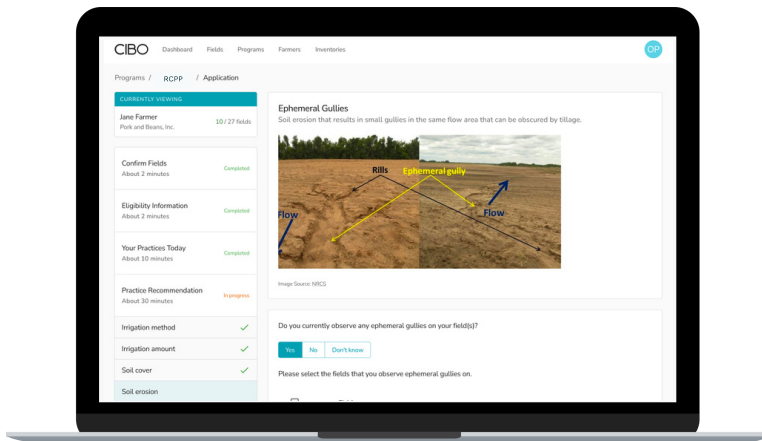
CIBO Dashboard Fields Programs Farmers Inventories

OP

Programs / RCPP / Application

CURRENTLY VIEWING

Jane Farmer
Pork and Beans, Inc.
10 / 27 fields

Confirm Fields
About 2 minutes
Completed

Eligibility Information
About 2 minutes
Completed

Your Practices Today
About 10 minutes
Completed

Practice Recommendation
About 30 minutes
In progress

Irrigation method

Irrigation amount

Soil cover

Soil erosion

Ephemeral Gullies

Soil erosion that results in small gullies in the same flow area that can be obscured by tillage.

Rills

Ephemeral gully

Flow

Flow

Image Source: NRCS

Do you currently observe any ephemeral gullies on your field(s)?

Yes No Don't know

Please select the fields that you observe ephemeral gullies on.